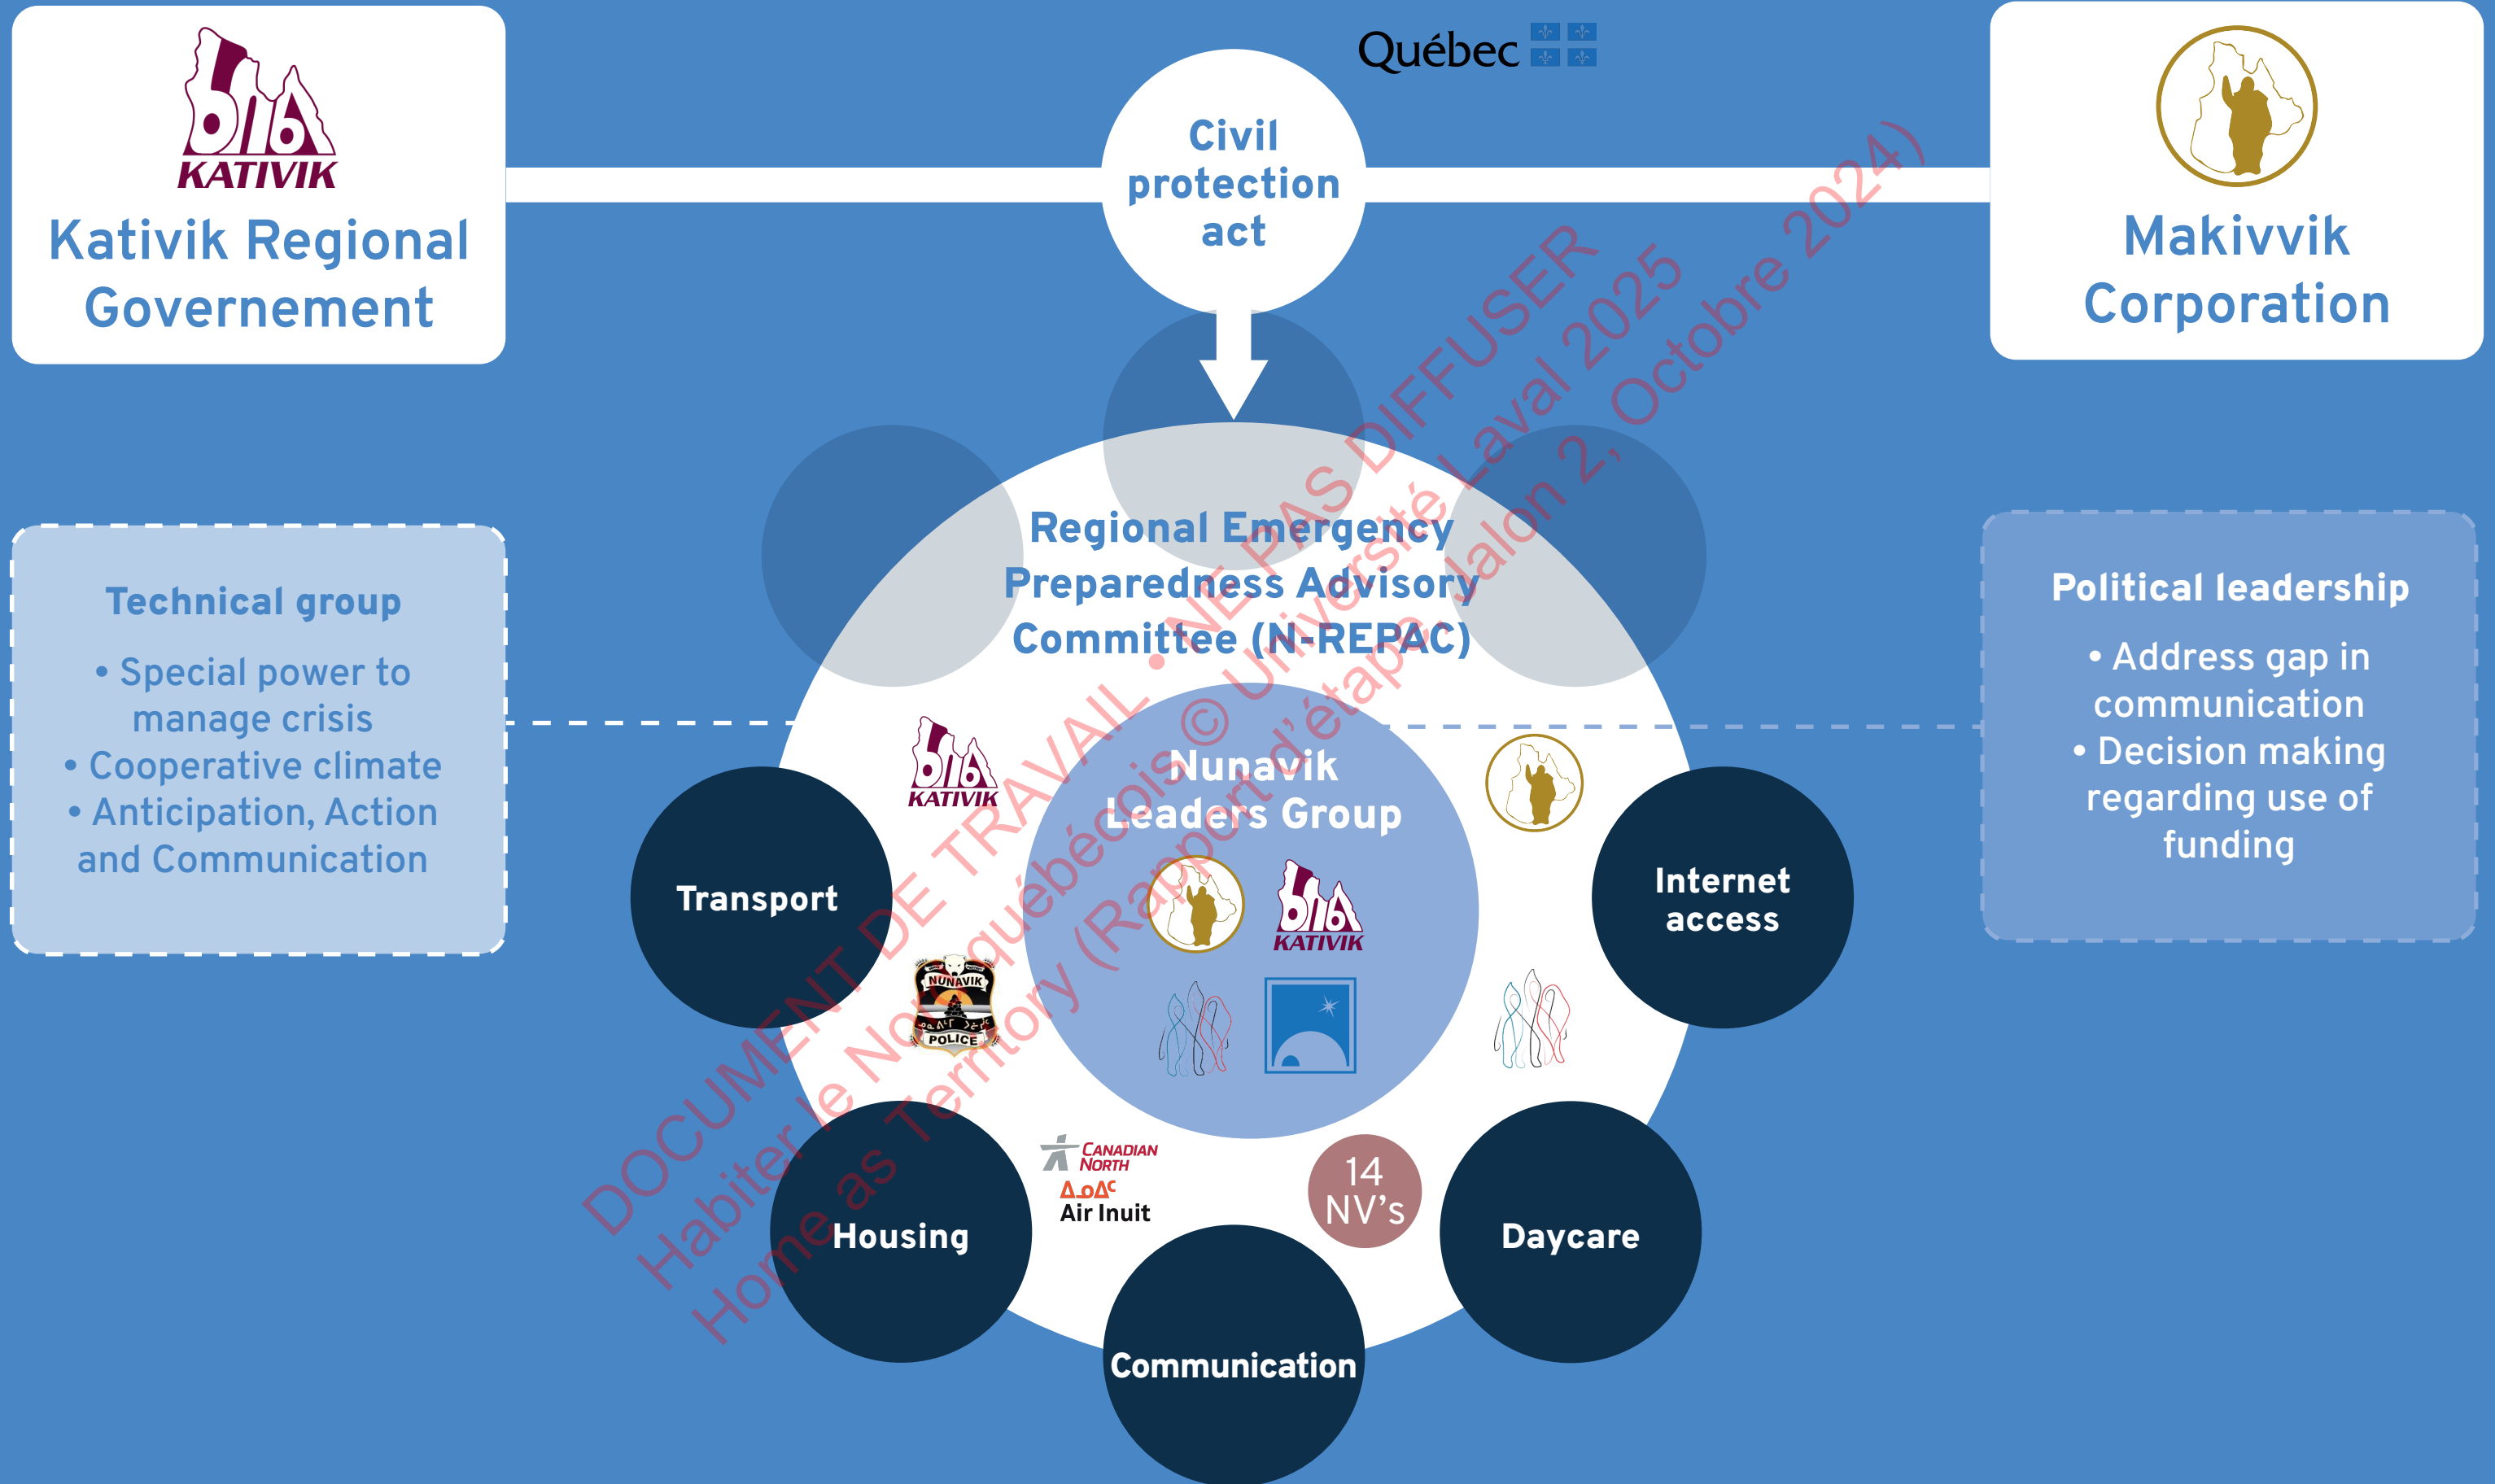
KATIVIK
Kativik Regional Governement

Québec

Civil protection act

Makivvik Corporation

Technical group

• Special power to manage crisis
• Cooperative climate
• Anticipation, Action and Communication

Regional Emergency Preparedness Advisory Committee (N-REPAC)

Political leadership

• Address gap in communication
• Decision making regarding use of funding

KATIVIK

Nunavik Leaders Group

KATIVIK

Transport

Internet access

NUNAVIK POLICE

CANADIAN NORTH
Air Inuit

14 NV's

Housing

Daycare

Communication

DOCUMENT DE TRAVAIL • NE PAS DIFFUSER
Habiter le Nord québécois © Université Laval 2025
Home as Territory (Rapport d'étape Jalon 2, Octobre 2024)